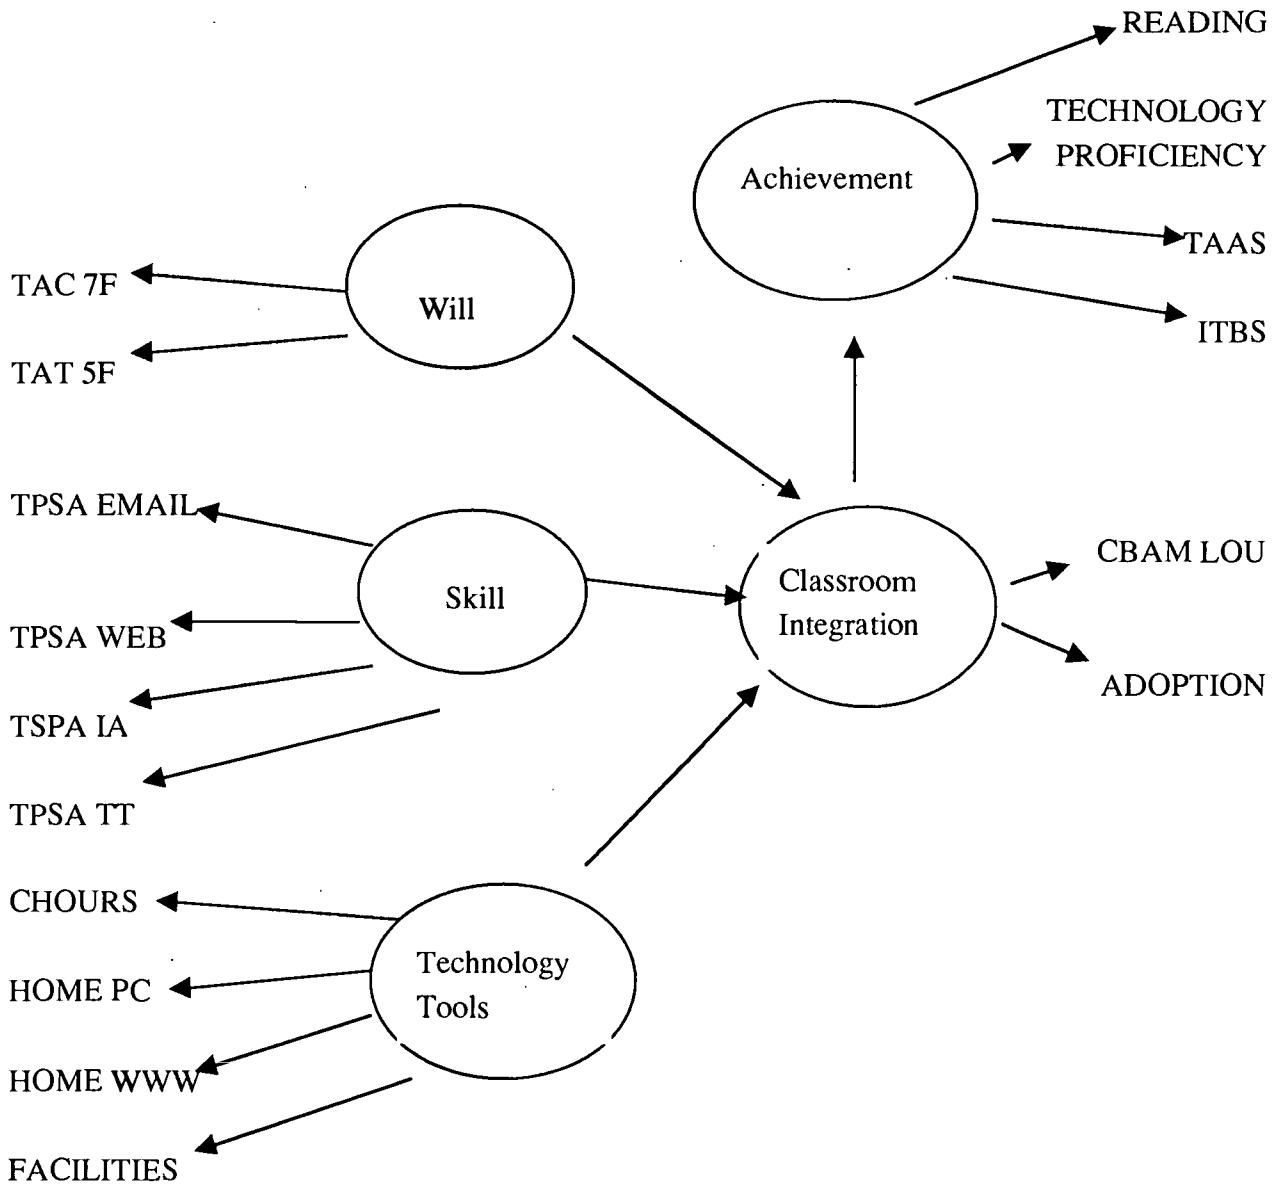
READING

TECHNOLOGY PROFICIENCY

Achievement

TAAS

ITBS

TAC 7F

Will

TAT 5F

TPSA EMAIL

Skill

Classroom Integration

CBAM LOU

TPSA WEB

ADOPTION

TSPA IA

TPSA TT

CHOURS

Technology Tools

HOME PC

HOME WWW

FACILITIES